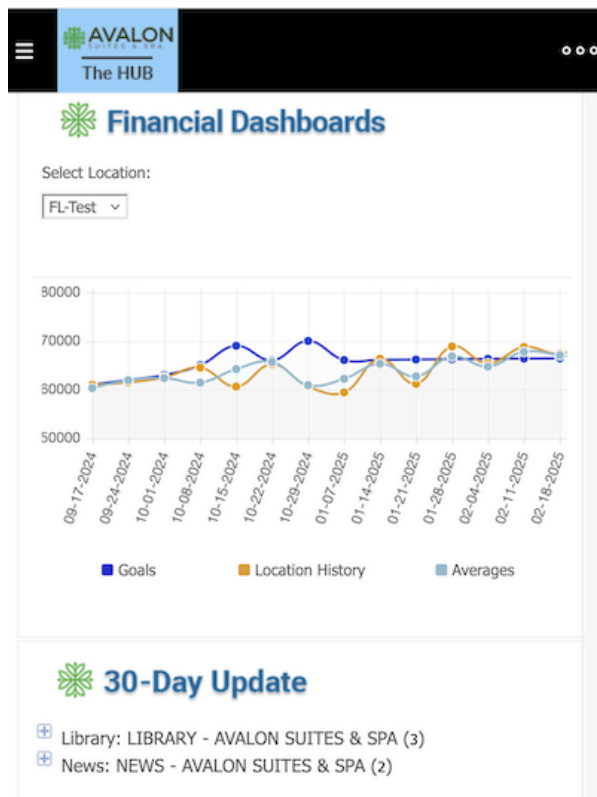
AVALON
SUITES & SPA
The HUB

Financial Dashboards

Select Location:
FL-Test

80000
70000
60000
50000

09-17-2024
09-24-2024
10-01-2024
10-08-2024
10-15-2024
10-22-2024
10-29-2024
01-07-2025
01-14-2025
01-21-2025
01-28-2025
02-04-2025
02-11-2025
02-18-2025

Goals
Location History
Averages

30-Day Update

Library: LIBRARY - AVALON SUITES & SPA (3)
News: NEWS - AVALON SUITES & SPA (2)